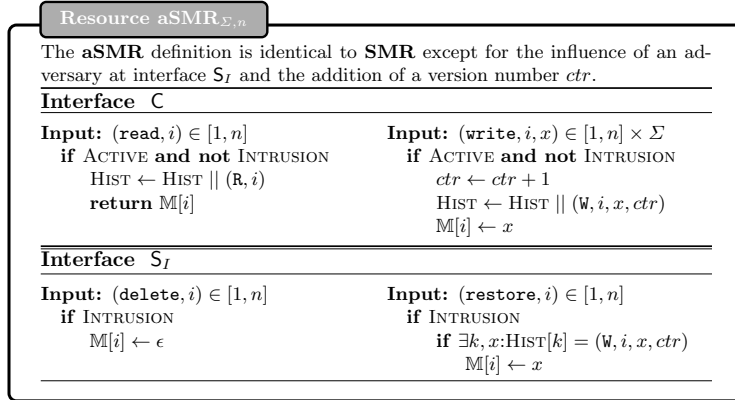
Resource $\mathbf{aSMR}_{\Sigma,n}$

The **aSMR** definition is identical to **SMR** except for the influence of an adversary at interface $\mathsf{S}_I$ and the addition of a version number $ctr$.

Interface $\mathsf{C}$

**Input:** $(\texttt{read}, i) \in [1, n]$
**if** Active **and not** Intrusion
$\text{Hist} \leftarrow \text{Hist} \,||\, (\texttt{R}, i)$
**return** $\mathbb{M}[i]$

**Input:** $(\texttt{write}, i, x) \in [1, n] \times \Sigma$
**if** Active **and not** Intrusion
$ctr \leftarrow ctr + 1$
$\text{Hist} \leftarrow \text{Hist} \,||\, (\texttt{W}, i, x, ctr)$
$\mathbb{M}[i] \leftarrow x$

Interface $\mathsf{S}_I$

**Input:** $(\texttt{delete}, i) \in [1, n]$
**if** Intrusion
$\mathbb{M}[i] \leftarrow \epsilon$

**Input:** $(\texttt{restore}, i) \in [1, n]$
**if** Intrusion
**if** $\exists k, x$:$\text{Hist}[k] = (\texttt{W}, i, x, ctr)$
$\mathbb{M}[i] \leftarrow x$